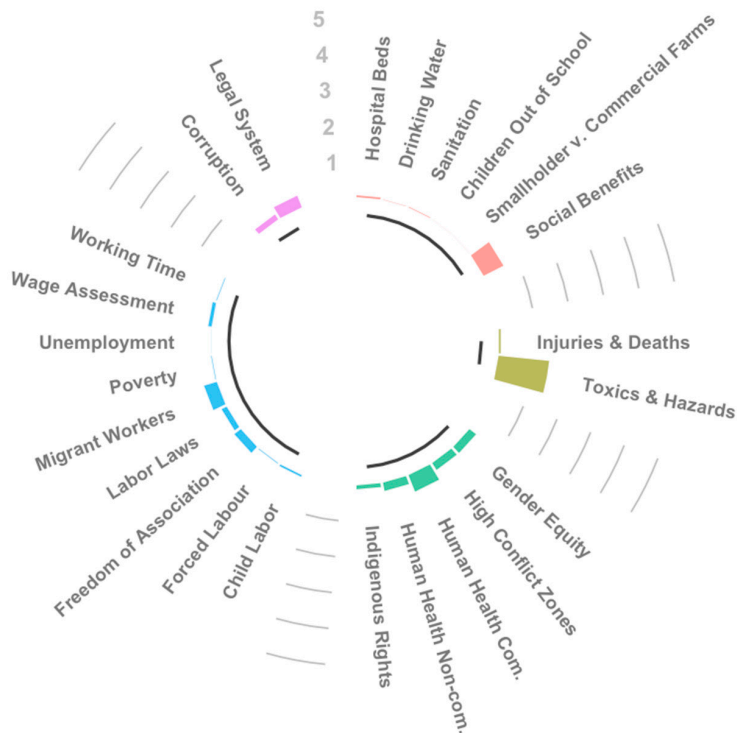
5
4
3
2
1

Hospital Beds
Drinking Water
Sanitation
Children Out of School
Smallholder v. Commercial Farms
Social Benefits

Injuries & Deaths
Toxics & Hazards

Gender Equity
High Conflict Zones
Human Health Com.
Human Health Non-com.
Indigenous Rights

Child Labor
Forced Labour
Freedom of Association
Labor Laws
Migrant Workers
Poverty
Unemployment
Wage Assessment
Working Time

Corruption
Legal System